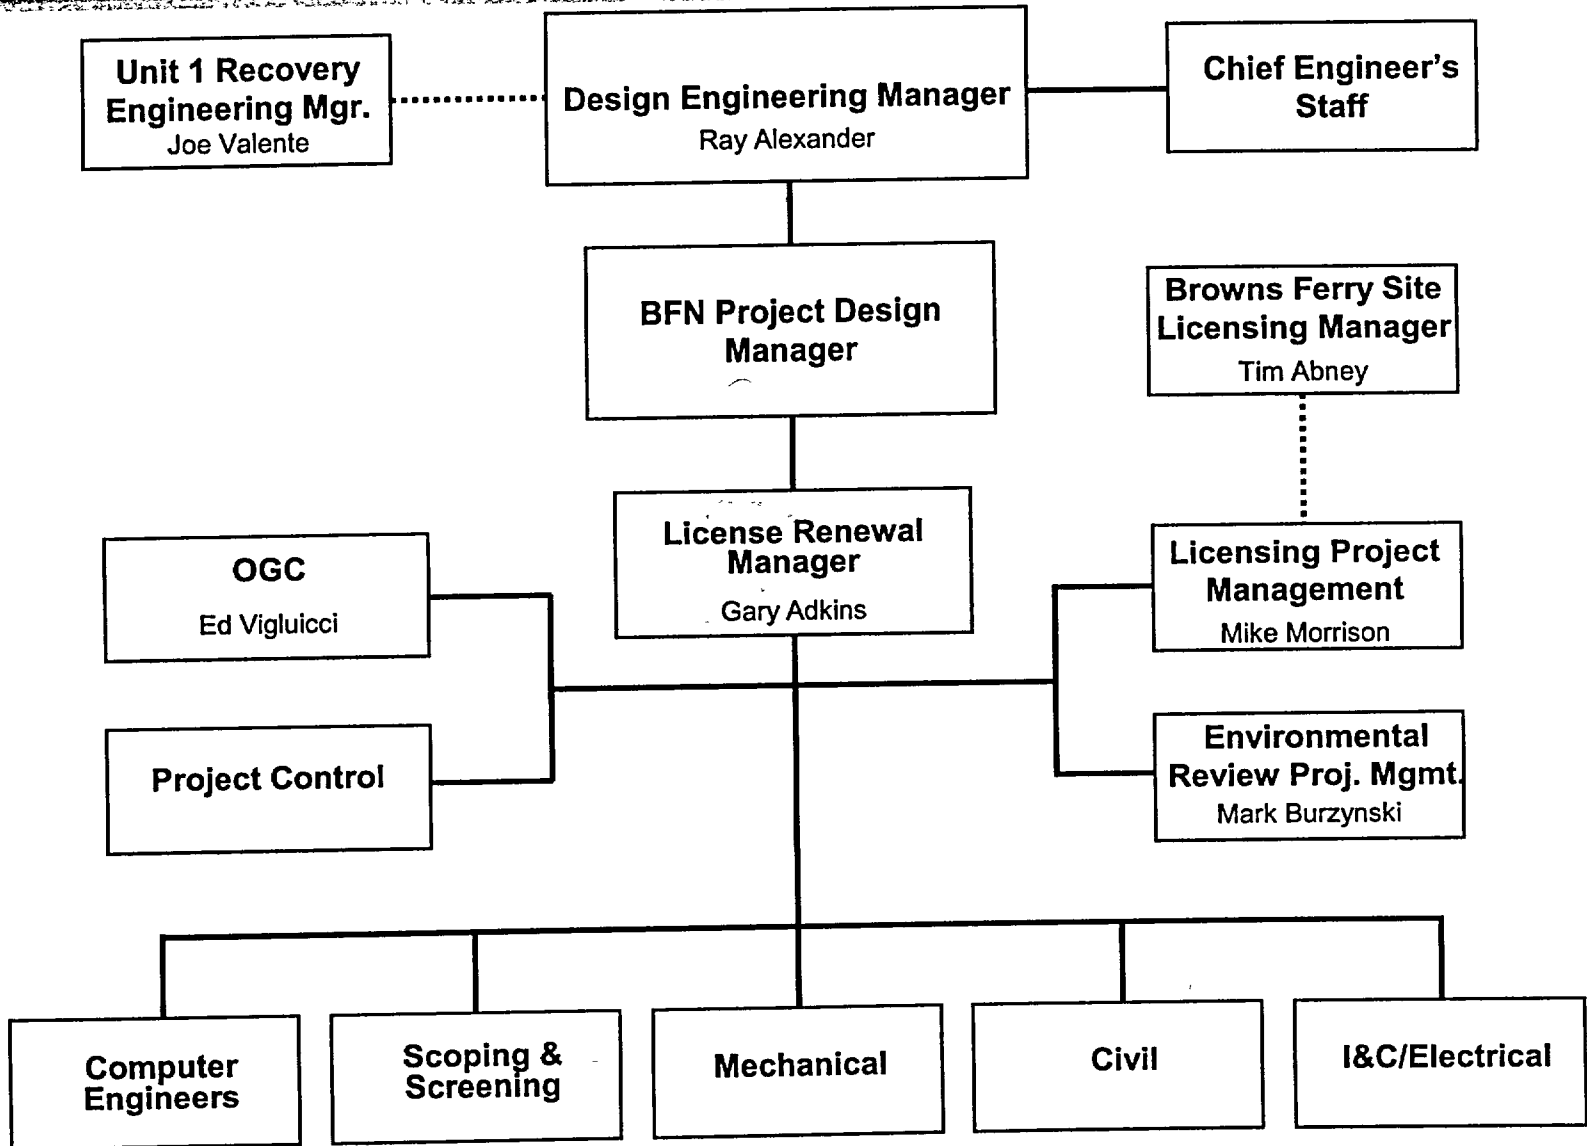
Unit 1 Recovery Engineering Mgr.
Joe Valente

Design Engineering Manager
Ray Alexander

Chief Engineer's Staff

BFN Project Design Manager

Browns Ferry Site Licensing Manager
Tim Abney

OGC
Ed Vigluicci

License Renewal Manager
Gary Adkins

Licensing Project Management
Mike Morrison

Project Control

Environmental Review Proj. Mgmt.
Mark Burzynski

Computer Engineers

Scoping & Screening

Mechanical

Civil

I&C/Electrical